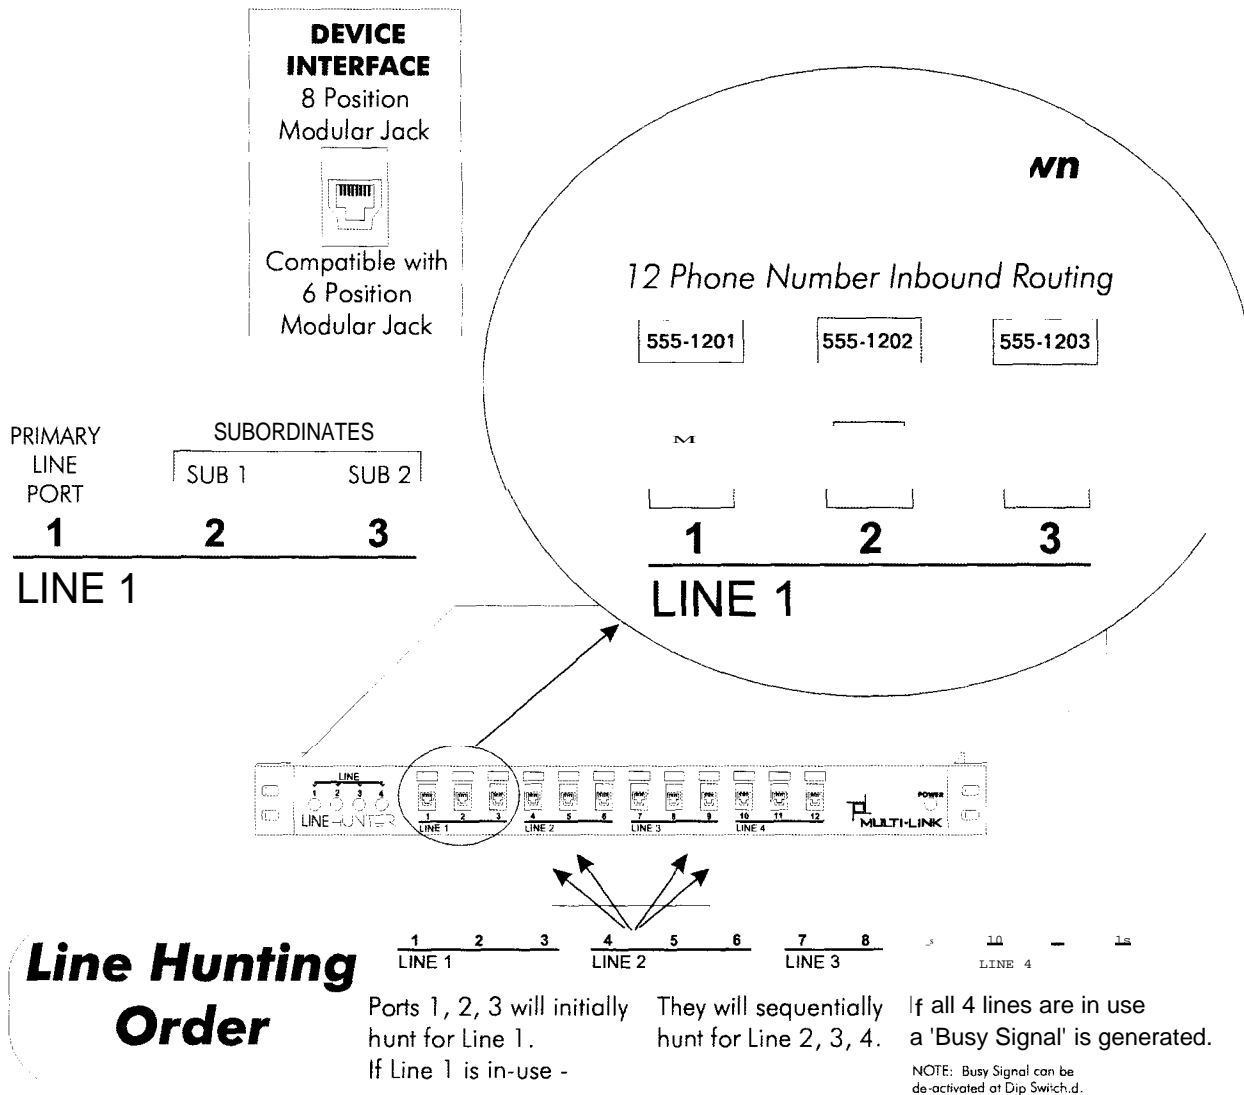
DEVICE INTERFACE
8 Position
Modular Jack

Compatible with
6 Position
Modular Jack

*vn*

12 Phone Number Inbound Routing

555-1201
555-1202
555-1203

M

1
2
3

LINE 1

PRIMARY LINE PORT
SUBORDINATES
SUB 1
SUB 2

1
2
3

LINE 1

LINE
1 2 3 4
LINEHUNTER
1 2 3
LINE 1
4 5 6
LINE 2
7 8 9
LINE 3
10 11 12
LINE 4
MULTI-LINK
POWER

Line Hunting Order

1 2 3
LINE 1
4 5 6
LINE 2
7 8
LINE 3
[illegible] 10 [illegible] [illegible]
LINE 4

Ports 1, 2, 3 will initially hunt for Line 1.
If Line 1 is in-use -

They will sequentially hunt for Line 2, 3, 4.

If all 4 lines are in use a 'Busy Signal' is generated.

NOTE: Busy Signal can be de-activated at Dip Switch.d.